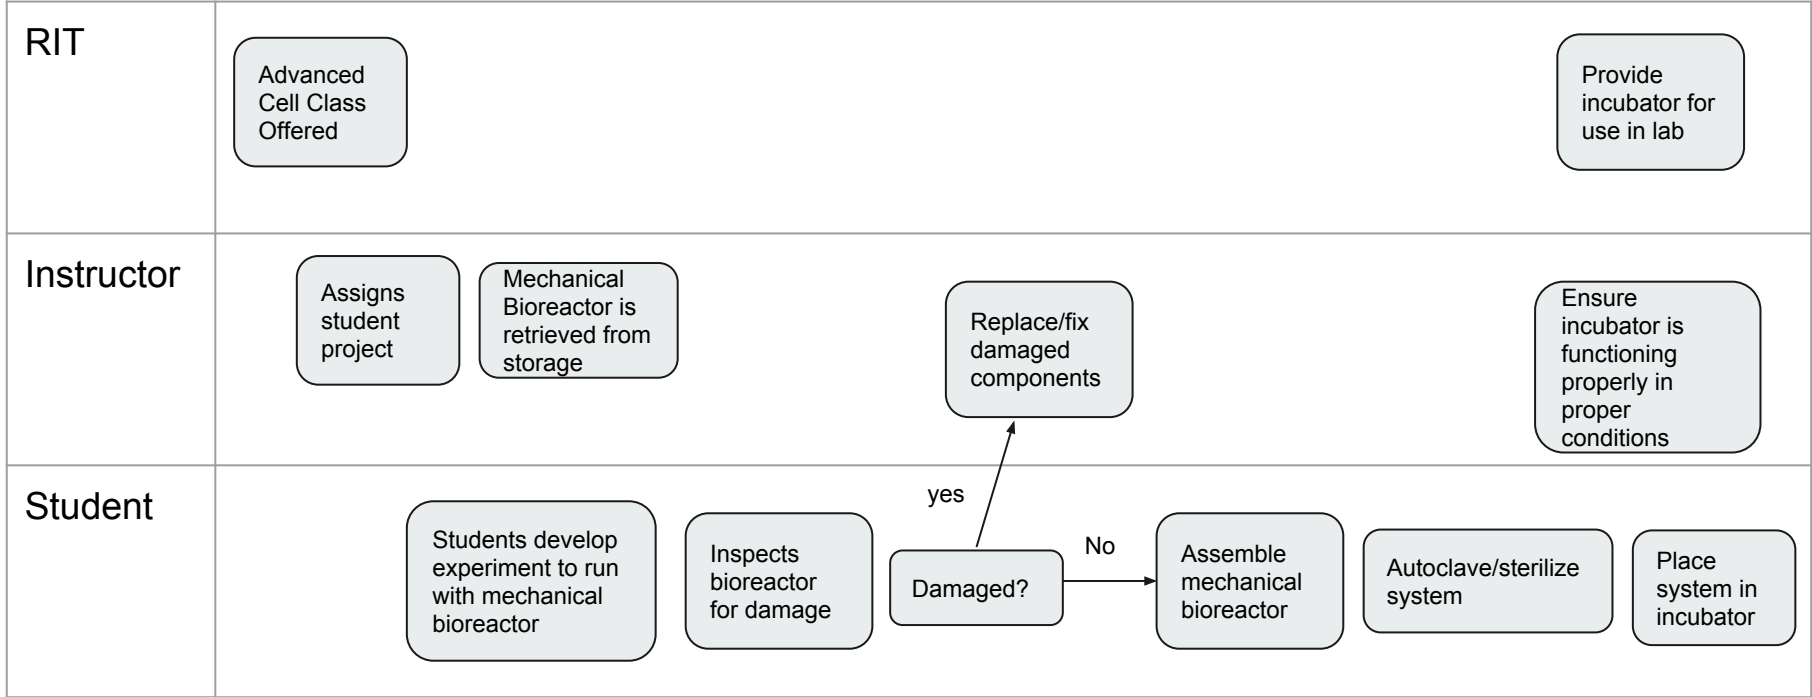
RIT

Advanced Cell Class Offered

Provide incubator for use in lab

Instructor

Assigns student project

Mechanical Bioreactor is retrieved from storage

Replace/fix damaged components

Ensure incubator is functioning properly in proper conditions

Student

Students develop experiment to run with mechanical bioreactor

Inspects bioreactor for damage

Damaged?

yes

No

Assemble mechanical bioreactor

Autoclave/sterilize system

Place system in incubator